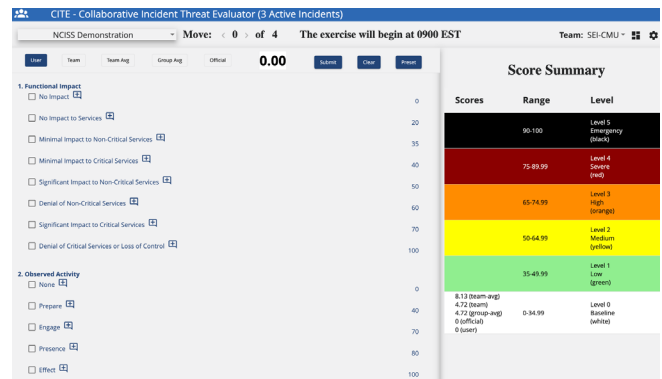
CITE - Collaborative Incident Threat Evaluator (3 Active Incidents)

NCISS Demonstration

Move: ‹ 0 › of 4

The exercise will begin at 0900 EST

Team: SEI-CMU

User | Team | Team Avg | Group Avg | Official

0.00

Submit | Clear | Preset

1. Functional Impact

No Impact 0

No Impact to Services 20

Minimal Impact to Non-Critical Services 35

Minimal Impact to Critical Services 40

Significant Impact to Non-Critical Services 50

Denial of Non-Critical Services 60

Significant Impact to Critical Services 70

Denial of Critical Services or Loss of Control 100

2. Observed Activity

None 0

Prepare 40

Engage 70

Presence 80

Effect 100

Score Summary

| Scores | Range | Level |
|---|---|---|
| | 90-100 | Level 5 Emergency (black) |
| | 75-89.99 | Level 4 Severe (red) |
| | 65-74.99 | Level 3 High (orange) |
| | 50-64.99 | Level 2 Medium (yellow) |
| | 35-49.99 | Level 1 Low (green) |
| 8.13 (team-avg) 4.72 (team) 4.72 (group-avg) 0 (official) 0 (user) | 0-34.99 | Level 0 Baseline (white) |